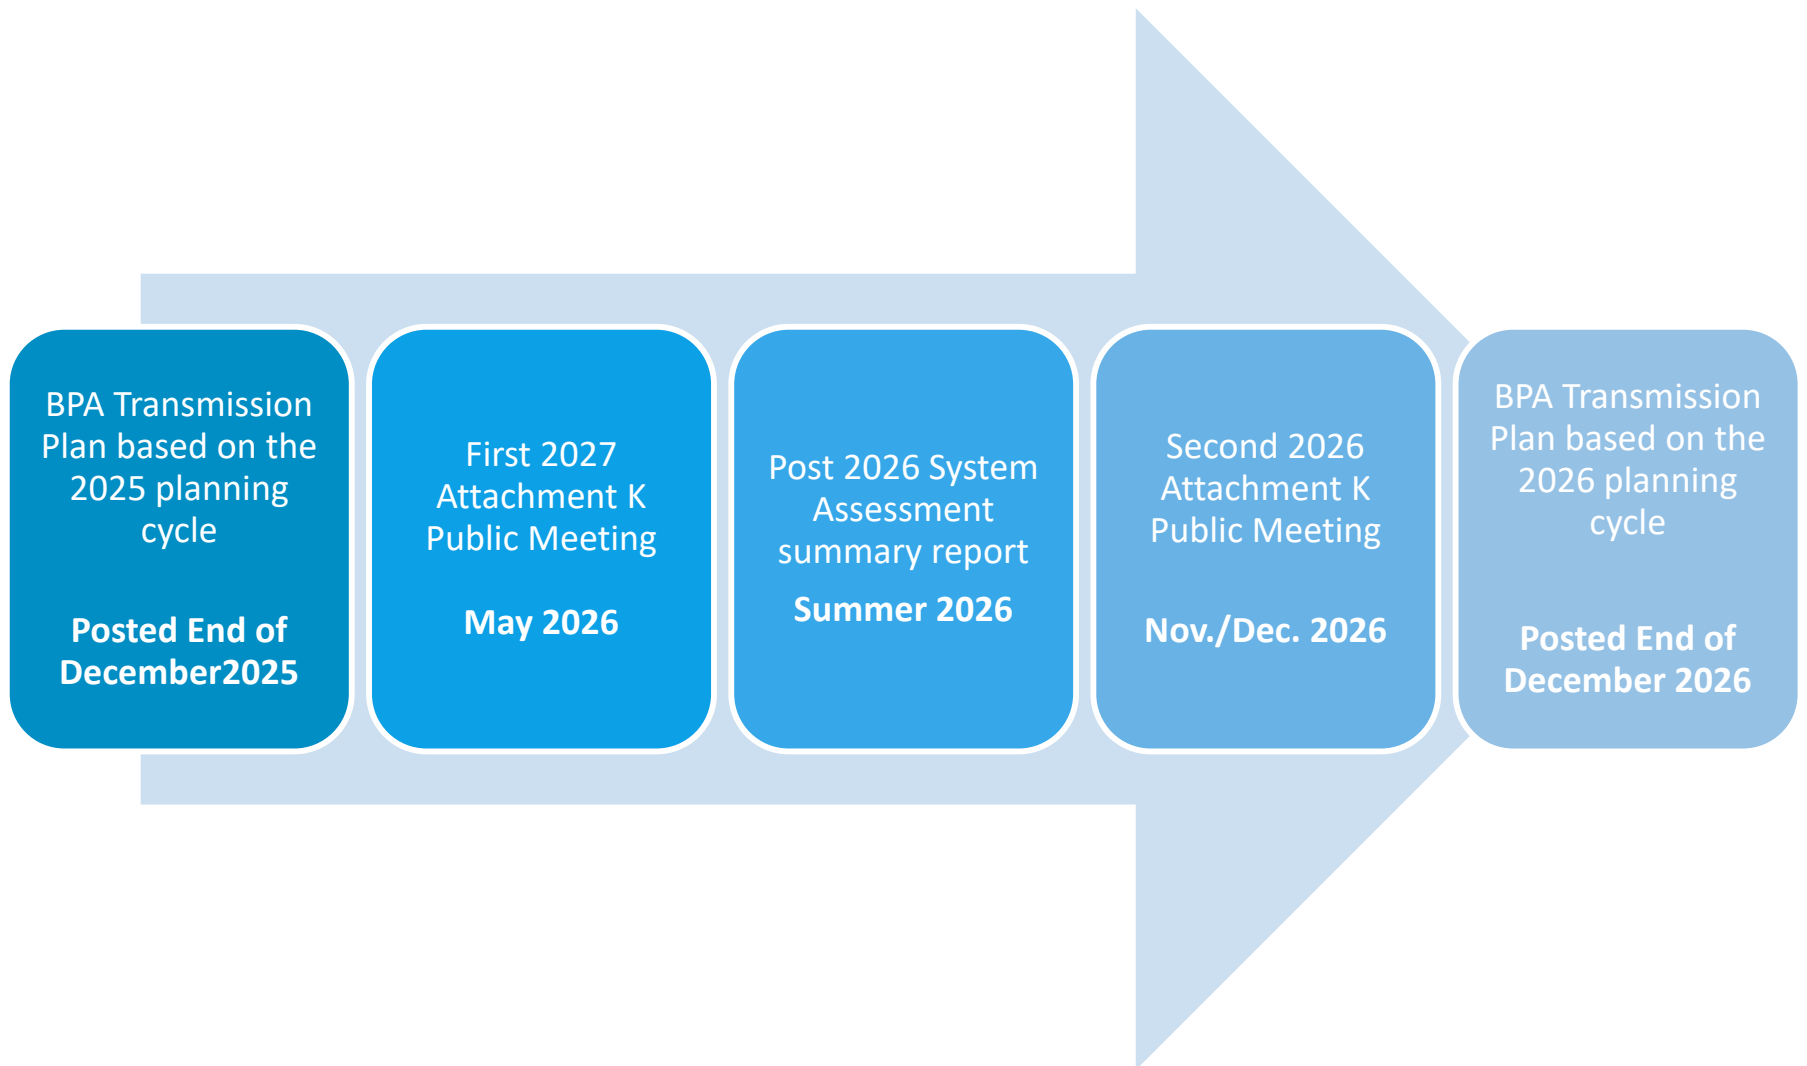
BPA Transmission Plan based on the 2025 planning cycle

Posted End of December2025

First 2027 Attachment K Public Meeting

May 2026

Post 2026 System Assessment summary report

Summer 2026

Second 2026 Attachment K Public Meeting

Nov./Dec. 2026

BPA Transmission Plan based on the 2026 planning cycle

Posted End of December 2026